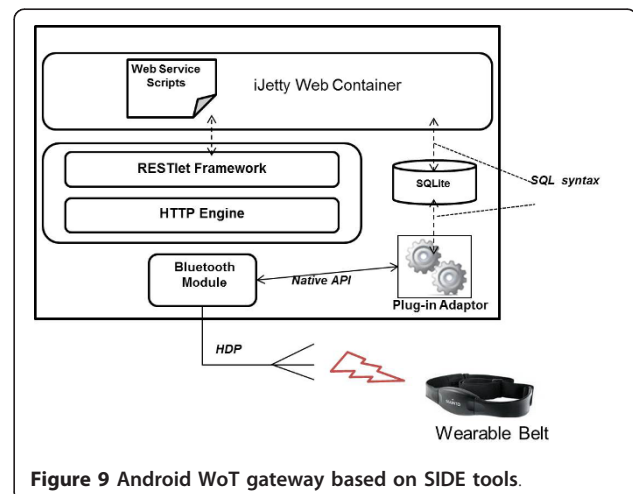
Web Service Scripts

iJetty Web Container

RESTlet Framework

HTTP Engine

SQLite

SQL syntax

Bluetooth Module

Native API

Plug-in Adaptor

HDP

Wearable Belt

**Figure 9 Android WoT gateway based on SIDE tools.**